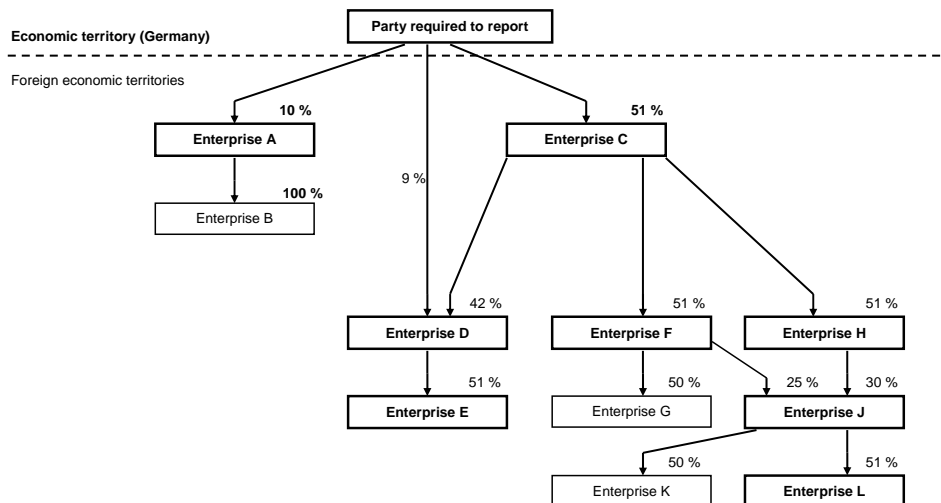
Economic territory (Germany)

Party required to report

Foreign economic territories

10 %

Enterprise A

100 %

Enterprise B

9 %

51 %

Enterprise C

42 %

Enterprise D

51 %

Enterprise E

51 %

Enterprise F

50 %

Enterprise G

51 %

Enterprise H

25 %

30 %

Enterprise J

50 %

Enterprise K

51 %

Enterprise L